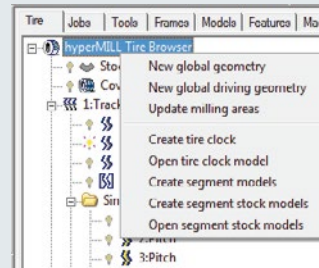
Tire | Jobs | Tools | Frames | Models | Features | Ma

hyperMILL Tire Browser
Sto
Cov
1:Track
Sin
2:Pitch
3:Pitch

New global geometry
New global driving geometry
Update milling areas
Create tire clock
Open tire clock model
Create segment models
Create segment stock models
Open segment stock models